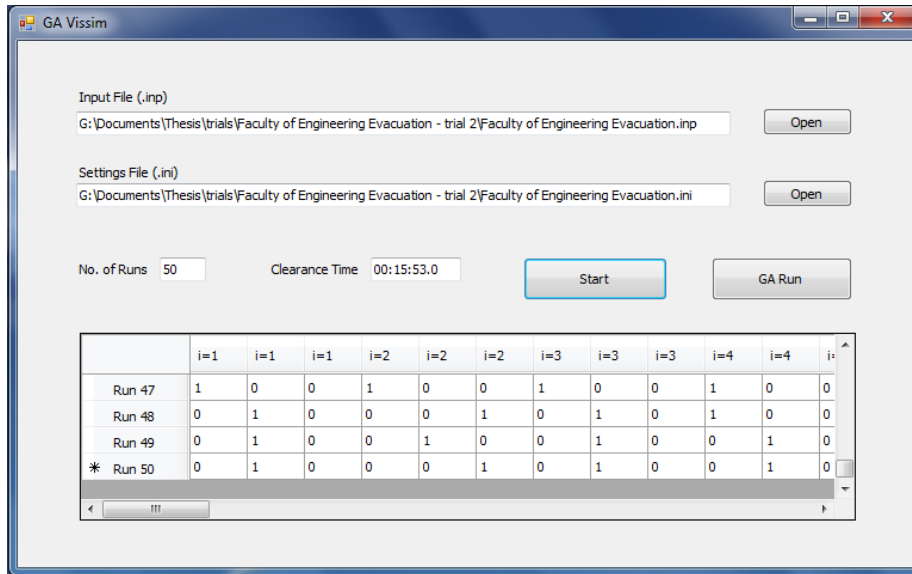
GA Vissim

Input File (.inp)

G:\Documents\Thesis\trials\Faculty of Engineering Evacuation - trial 2\Faculty of Engineering Evacuation.inp

Open

Settings File (.ini)

G:\Documents\Thesis\trials\Faculty of Engineering Evacuation - trial 2\Faculty of Engineering Evacuation.ini

Open

No. of Runs 50

Clearance Time 00:15:53.0

Start

GA Run

| | i=1 | i=1 | i=1 | i=2 | i=2 | i=2 | i=3 | i=3 | i=3 | i=4 | i=4 | i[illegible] |
|---|---|---|---|---|---|---|---|---|---|---|---|---|
| Run 47 | 1 | 0 | 0 | 1 | 0 | 0 | 1 | 0 | 0 | 1 | 0 | 0 |
| Run 48 | 0 | 1 | 0 | 0 | 0 | 1 | 0 | 1 | 0 | 1 | 0 | 0 |
| Run 49 | 0 | 1 | 0 | 0 | 1 | 0 | 0 | 1 | 0 | 0 | 1 | 0 |
| * Run 50 | 0 | 1 | 0 | 0 | 0 | 1 | 0 | 1 | 0 | 0 | 1 | 0 |